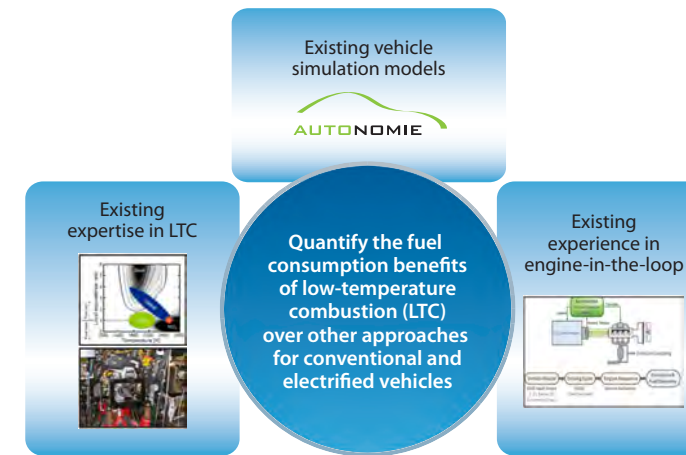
Existing vehicle simulation models

AUTONOMIE

Existing expertise in LTC

Quantify the fuel consumption benefits of low-temperature combustion (LTC) over other approaches for conventional and electrified vehicles

Existing experience in engine-in-the-loop